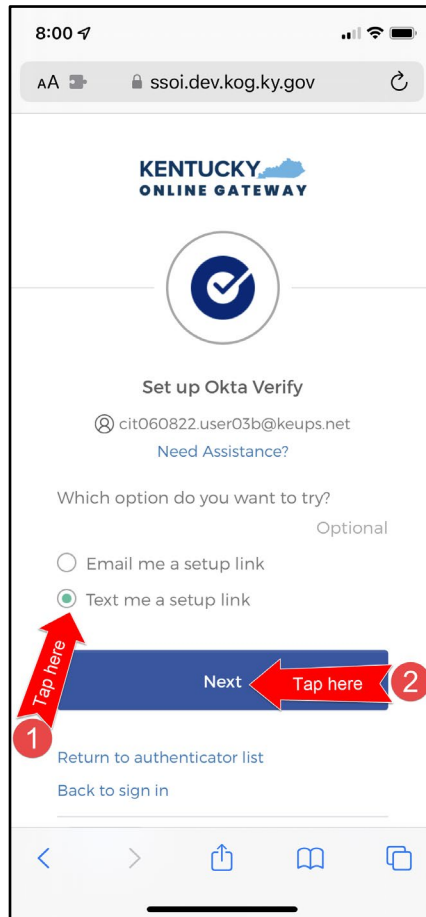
8:00

AA ssoi.dev.kog.ky.gov

KENTUCKY
ONLINE GATEWAY

Set up Okta Verify

cit060822.user03b@keups.net

Need Assistance?

Which option do you want to try?

Optional

Email me a setup link

Text me a setup link

Tap here

Next

Tap here

2

1

Return to authenticator list

Back to sign in